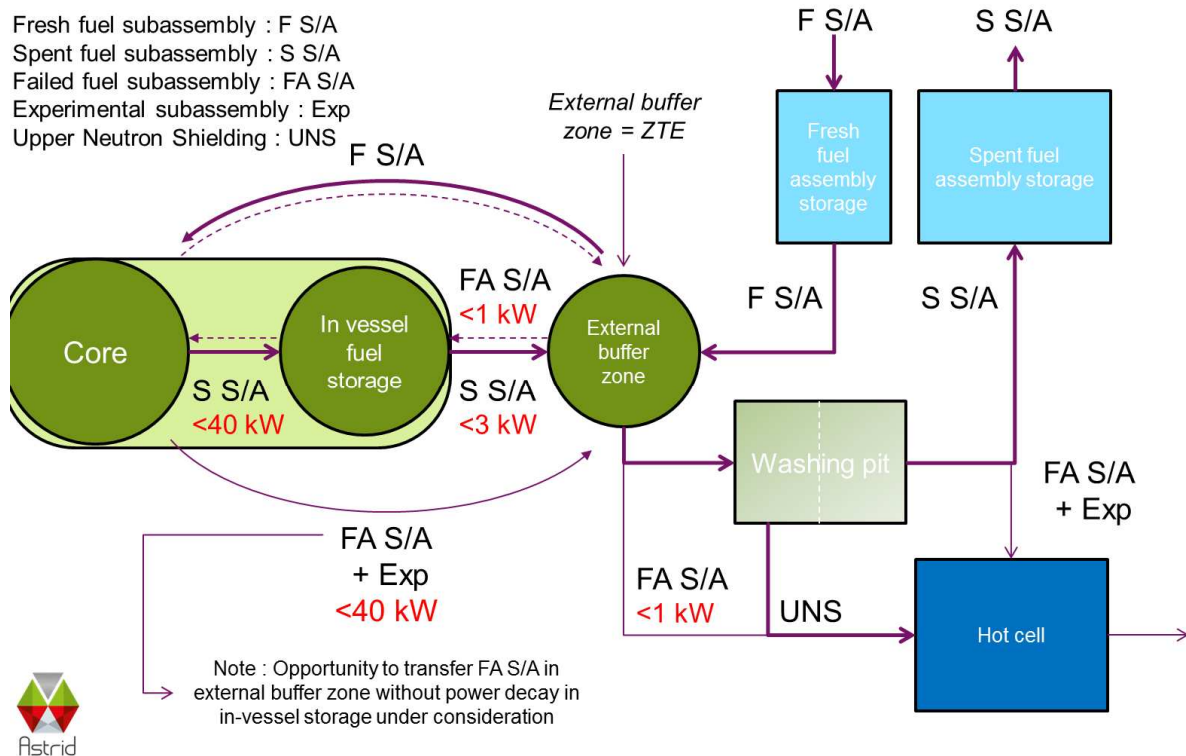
Fresh fuel subassembly : F S/A
Spent fuel subassembly : S S/A
Failed fuel subassembly : FA S/A
Experimental subassembly : Exp
Upper Neutron Shielding : UNS

F S/A

External buffer zone = ZTE

F S/A

S S/A

Fresh fuel assembly storage

Spent fuel assembly storage

Core

In vessel fuel storage

FA S/A
<1 kW

External buffer zone

F S/A

S S/A

S S/A
<40 kW

S S/A
<3 kW

Washing pit

FA S/A
+ Exp

FA S/A
+ Exp
<40 kW

FA S/A
<1 kW

UNS

Hot cell

Note : Opportunity to transfer FA S/A in external buffer zone without power decay in in-vessel storage under consideration

Astrid